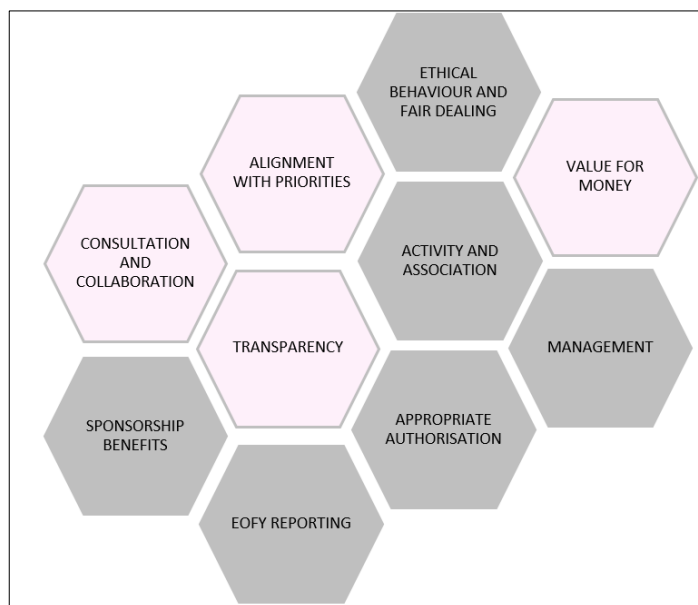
ETHICAL BEHAVIOUR AND FAIR DEALING

ALIGNMENT WITH PRIORITIES

VALUE FOR MONEY

CONSULTATION AND COLLABORATION

ACTIVITY AND ASSOCIATION

TRANSPARENCY

MANAGEMENT

SPONSORSHIP BENEFITS

APPROPRIATE AUTHORISATION

EOFY REPORTING